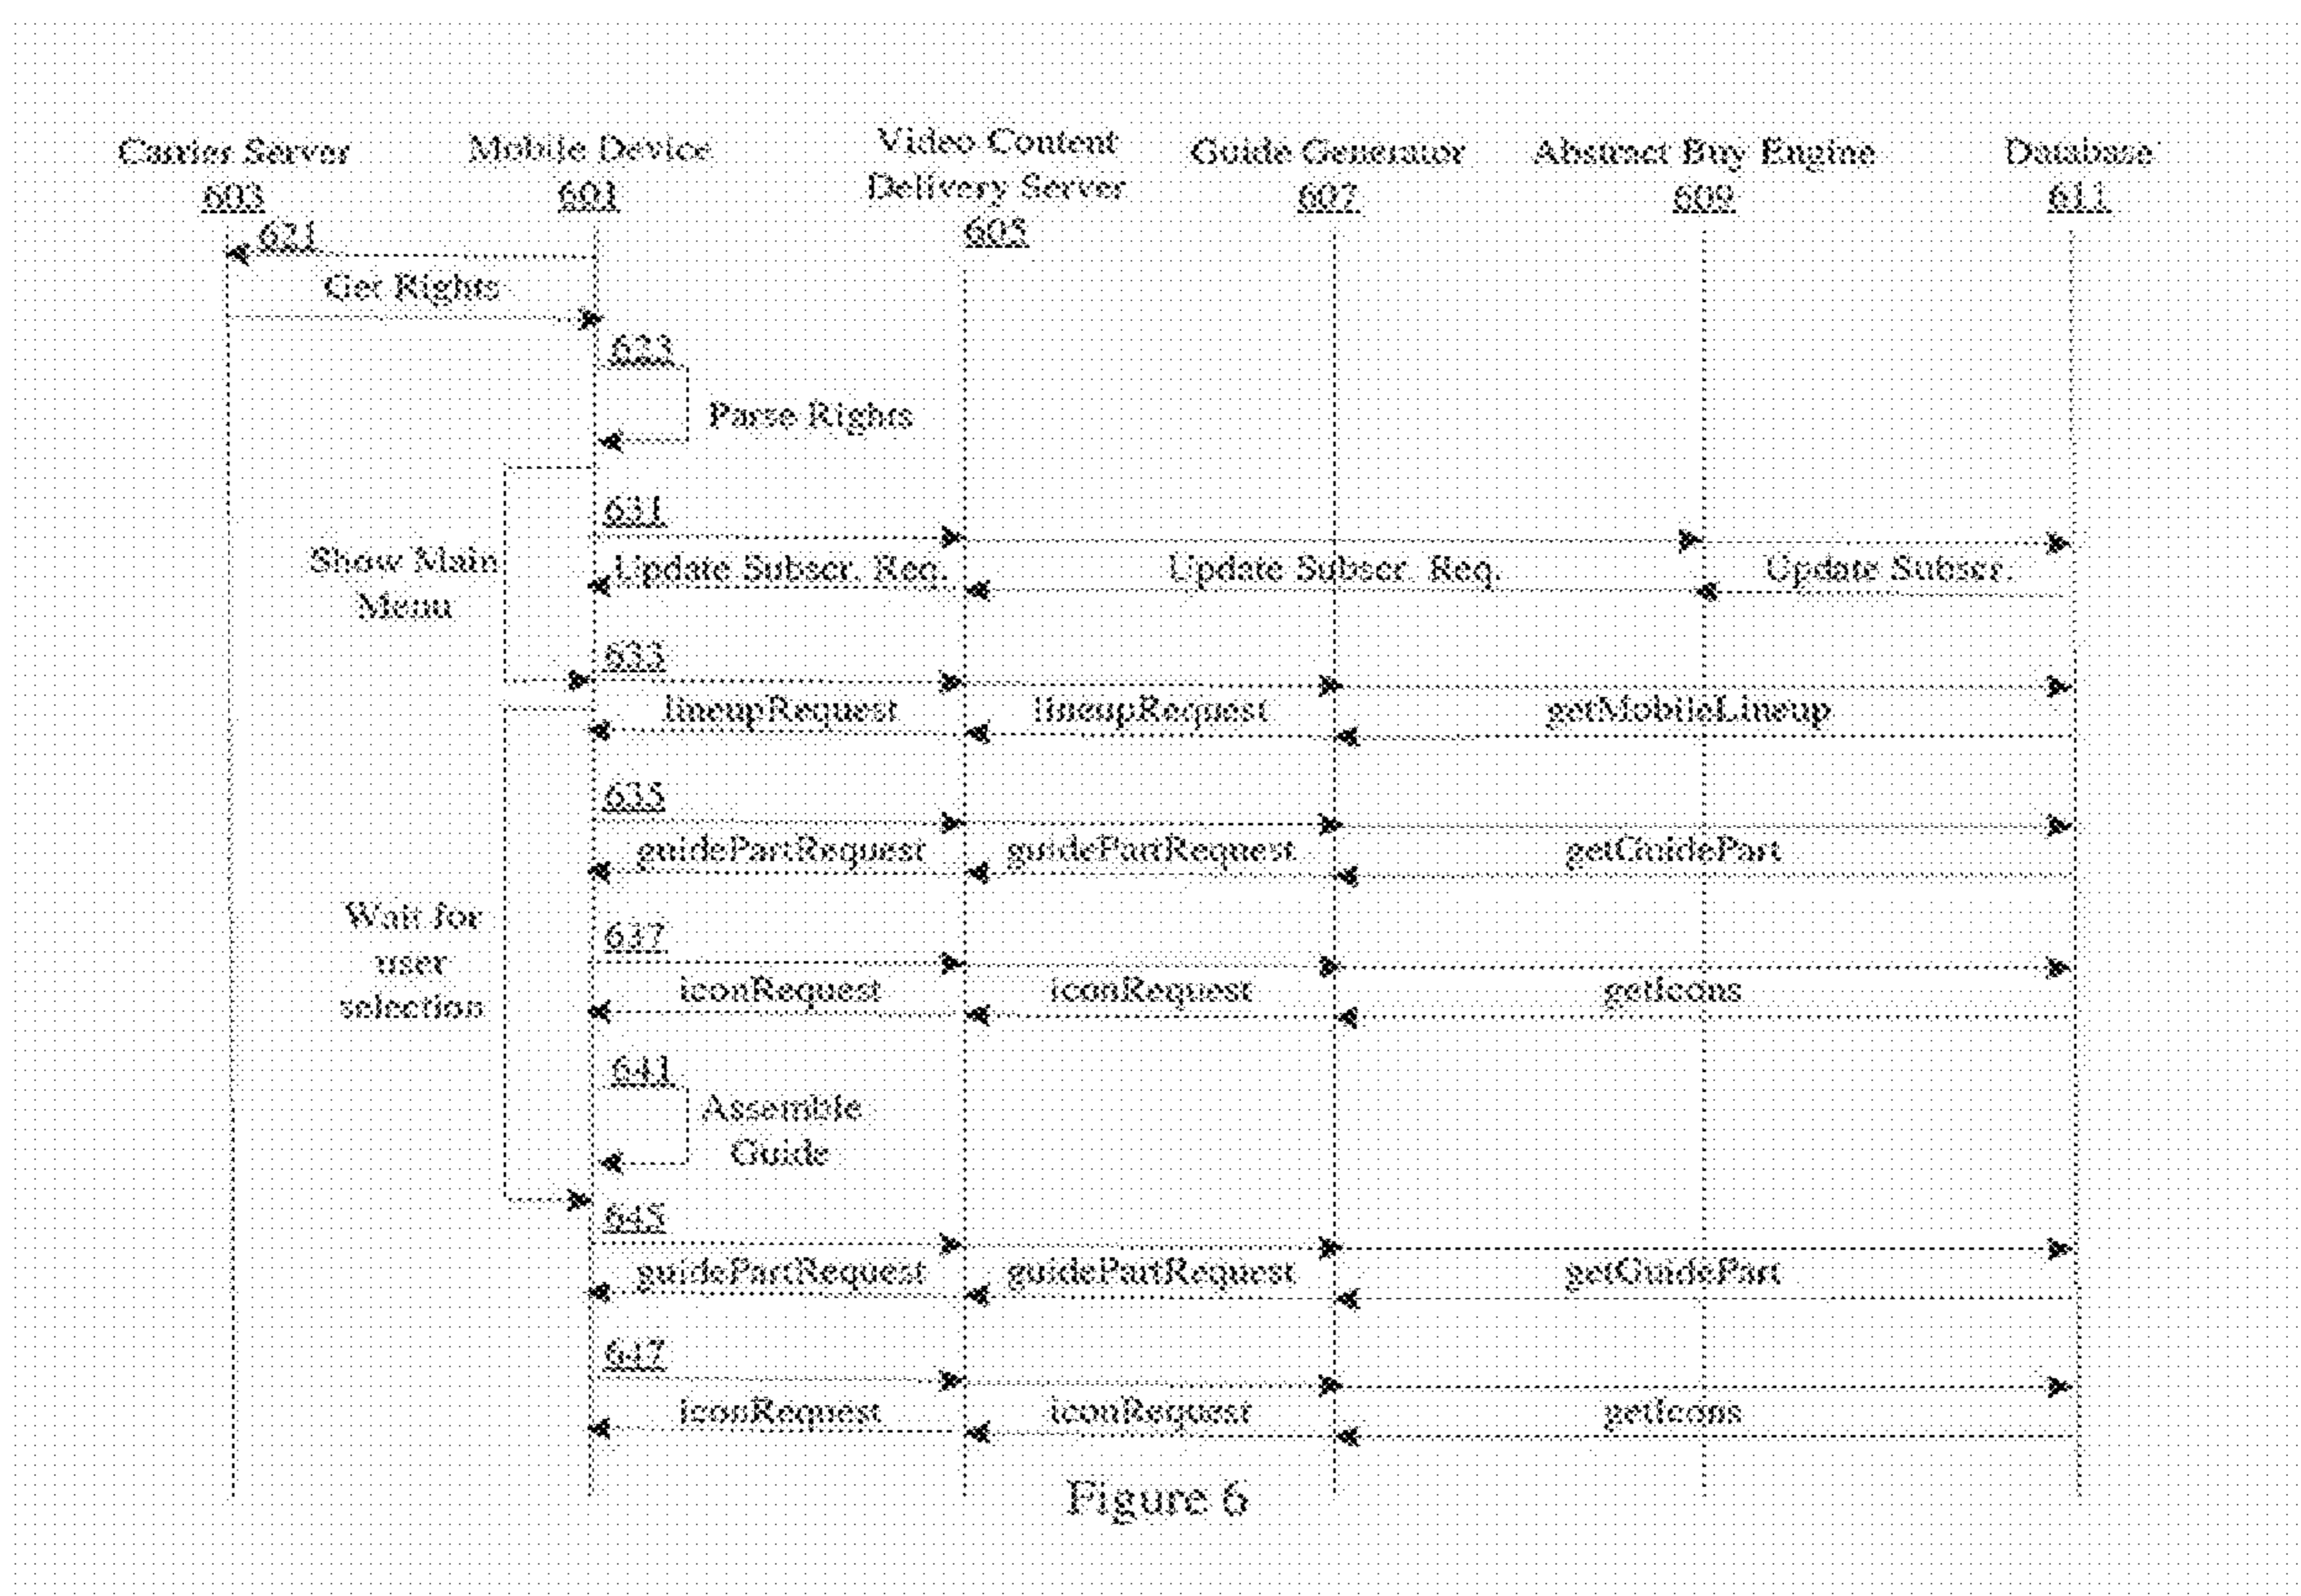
Carrier Server 603

Mobile Device 601

Video Content Delivery Server 605

Guide Generator 607

Abstract Buy Engine 609

Database 611

621

Get Rights

623

Parse Rights

Show Main Menu

631

Update Subscr. Req.

Update Subscr. Req.

Update Subscr.

633

lineupRequest

lineupRequest

getMobileLineup

635

guidePartRequest

guidePartRequest

getGuidePart

Wait for user selection

637

iconRequest

iconRequest

getIcons

641

Assemble Guide

645

guidePartRequest

guidePartRequest

getGuidePart

647

iconRequest

iconRequest

getIcons

Figure 6